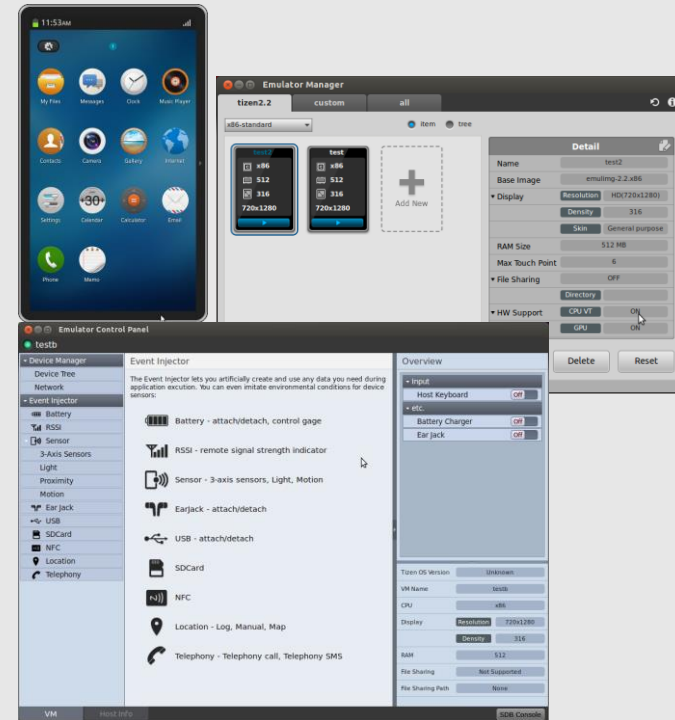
11:53AM

My Files
Messages
Clock
Music Player
Contacts
Camera
Gallery
Internet
Settings
Calendar
Calculator
Email
Phone
Memo

Emulator Manager

tizen2.2
custom
all

x86-standard
item
tree

test2
x86
512
316
720x1280

test
x86
512
316
720x1280

Add New

Detail

| | |
|---|---|
| Name | test2 |
| Base Image | emulimg-2.2.x86 |
| Display | Resolution HD(720x1280) |
| | Density 316 |
| | Skin General purpose |
| RAM Size | 512 MB |
| Max Touch Point | 6 |
| File Sharing | OFF |
| | Directory |
| HW Support | CPU VT ON |
| | GPU ON |

Delete
Reset

Emulator Control Panel

testb

Device Manager
Device Tree
Network
Event Injector
Battery
RSSI
Sensor
3-Axis Sensors
Light
Proximity
Motion
Ear Jack
USB
SDCard
NFC
Location
Telephony

Event Injector

The Event Injector lets you artificially create and use any data you need during application excution. You can even imitate environmental conditions for device sensors:

Battery - attach/detach, control gage

RSSI - remote signal strength indicator

Sensor - 3-axis sensors, Light, Motion

EarJack - attach/detach

USB - attach/detach

SDCard

NFC

Location - Log, Manual, Map

Telephony - Telephony call, Telephony SMS

Overview

Input
Host Keyboard Off
etc.
Battery Charger Off
Ear Jack Off

| | |
|---|---|
| Tizen OS Version | Unknown |
| VM Name | testb |
| CPU | x86 |
| Display | Resolution 720x1280 |
| | Density 316 |
| RAM | 512 |
| File Sharing | Not Supported |
| File Sharing Path | None |

VM
Host Info
SDB Console